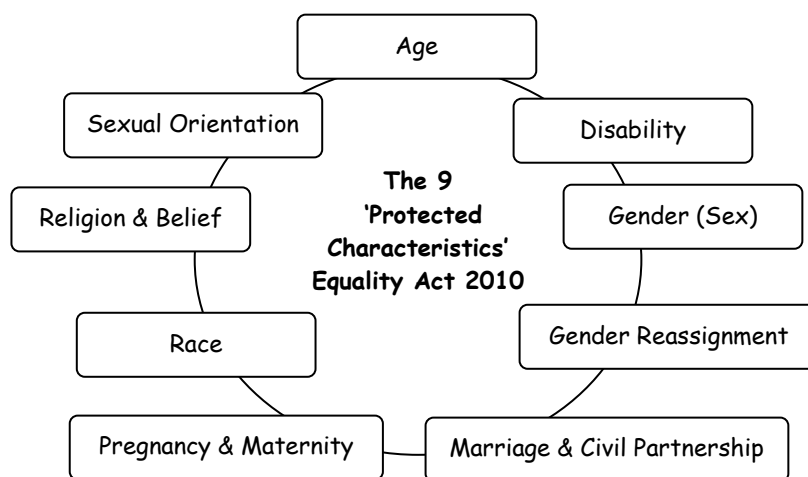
The 9 'Protected Characteristics' Equality Act 2010

Age

Disability

Gender (Sex)

Gender Reassignment

Marriage & Civil Partnership

Pregnancy & Maternity

Race

Religion & Belief

Sexual Orientation